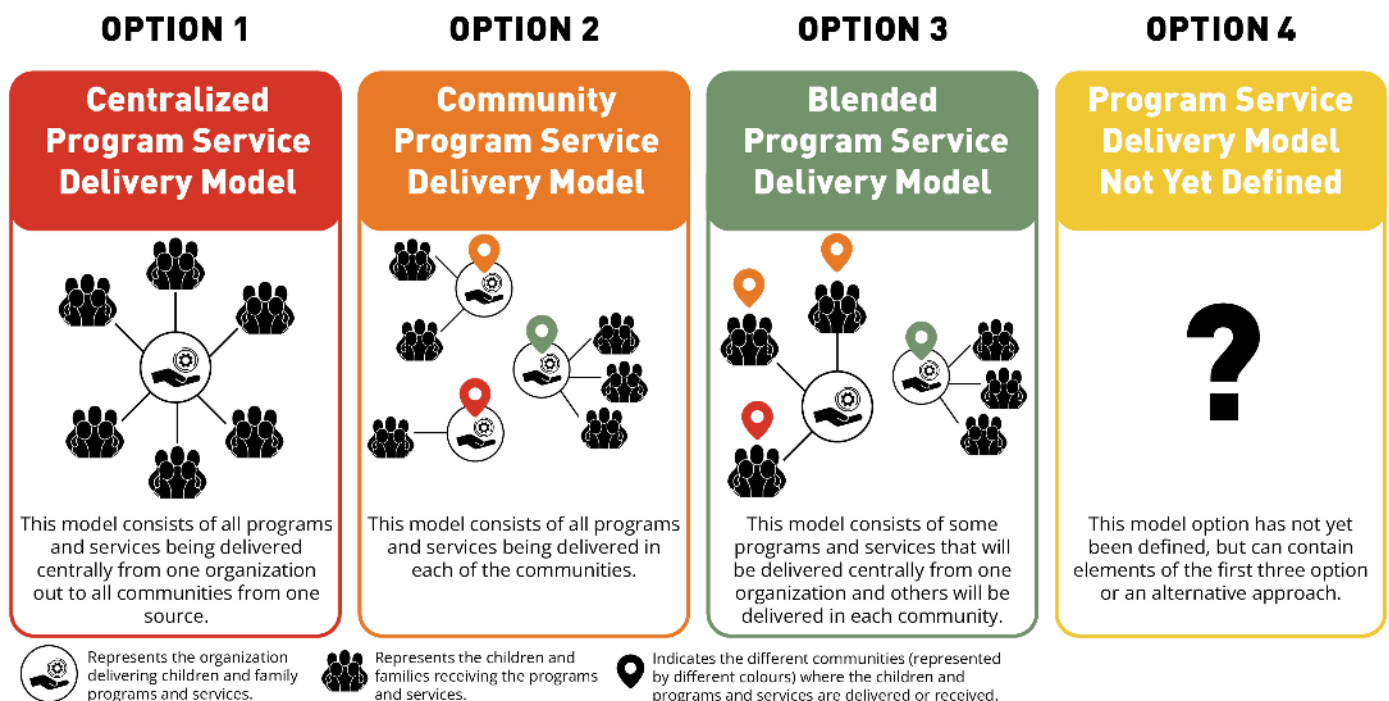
OPTION 1

Centralized Program Service Delivery Model

This model consists of all programs and services being delivered centrally from one organization out to all communities from one source.

OPTION 2

Community Program Service Delivery Model

This model consists of all programs and services being delivered in each of the communities.

OPTION 3

Blended Program Service Delivery Model

This model consists of some programs and services that will be delivered centrally from one organization and others will be delivered in each community.

OPTION 4

Program Service Delivery Model Not Yet Defined

?

This model option has not yet been defined, but can contain elements of the first three option or an alternative approach.

Represents the organization delivering children and family programs and services.

Represents the children and families receiving the programs and services.

Indicates the different communities (represented by different colours) where the children and programs and services are delivered or received.